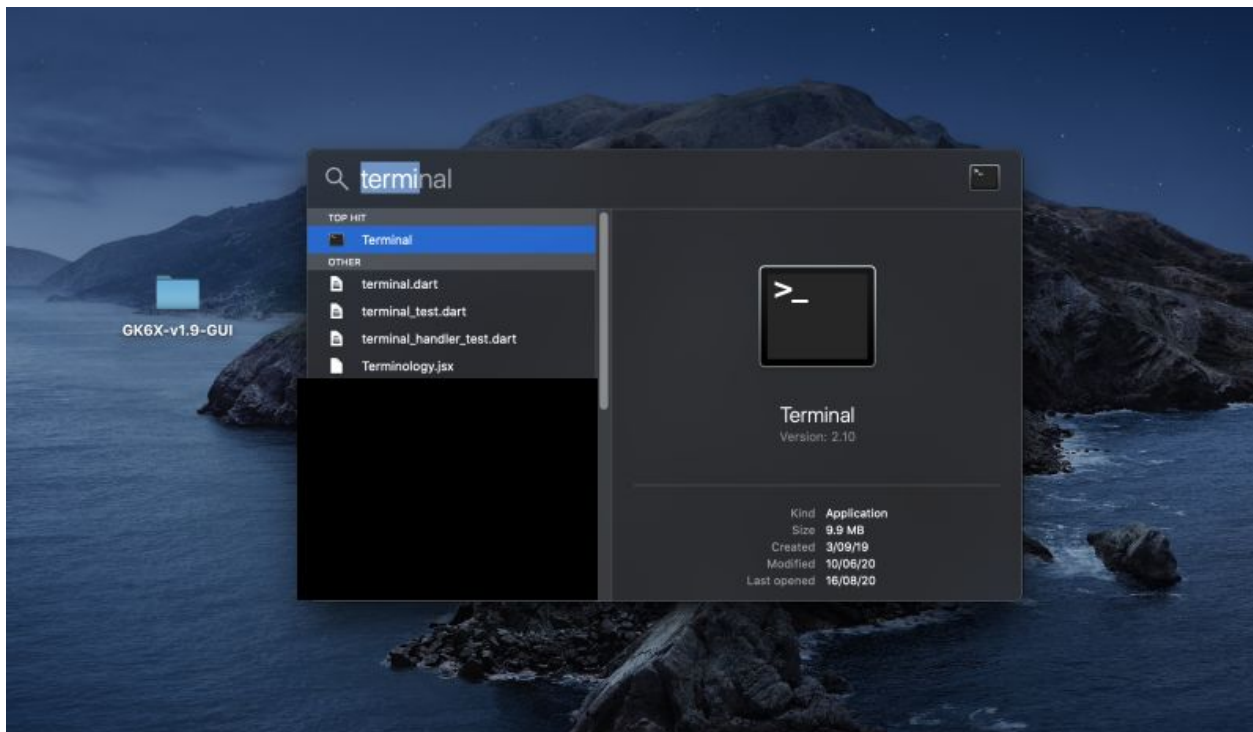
GK6X-v1.9-GUI

terminal

TOP HIT

Terminal

OTHER

terminal.dart

terminal_test.dart

terminal_handler_test.dart

Terminology.jsx

>_

Terminal

Version: 2.10

| | |
|---|---|
| Kind | Application |
| Size | 9.9 MB |
| Created | 3/09/19 |
| Modified | 10/06/20 |
| Last opened | 16/08/20 |